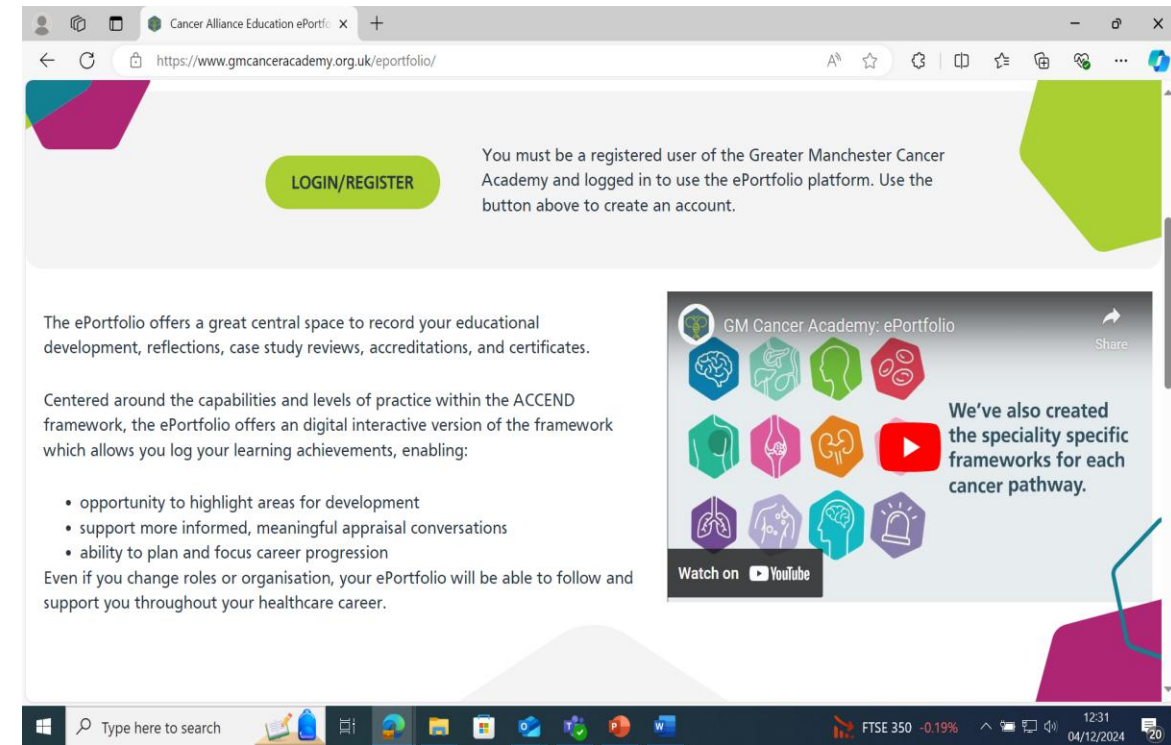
Cancer Alliance Education ePortfo ×
+
https://www.gmcanceracademy.org.uk/eportfolio/

LOGIN/REGISTER

You must be a registered user of the Greater Manchester Cancer Academy and logged in to use the ePortfolio platform. Use the button above to create an account.

The ePortfolio offers a great central space to record your educational development, reflections, case study reviews, accreditations, and certificates.

Centered around the capabilities and levels of practice within the ACCEND framework, the ePortfolio offers an digital interactive version of the framework which allows you log your learning achievements, enabling:

• opportunity to highlight areas for development
• support more informed, meaningful appraisal conversations
• ability to plan and focus career progression

Even if you change roles or organisation, your ePortfolio will be able to follow and support you throughout your healthcare career.

GM Cancer Academy: ePortfolio
Share
We've also created the speciality specific frameworks for each cancer pathway.
Watch on YouTube

Type here to search
FTSE 350 -0.19%
12:31
04/12/2024
20